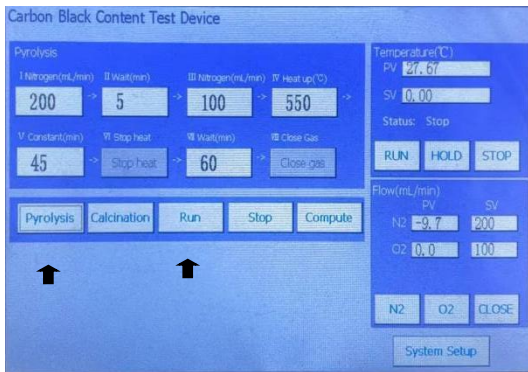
Carbon Black Content Test Device

Pyrolysis

I Nitrogen(mL/min) 200
II Wait(min) 5
III Nitrogen(mL/min) 100
IV Heat up(℃) 550
V Constant(min) 45
VI Stop heat Stop heat
VII Wait(min) 60
VIII Close Gas Close gas

Pyrolysis Calcination Run Stop Compute

Temperature(℃)
PV 27.67
SV 0.00
Status: Stop

RUN HOLD STOP

Flow(mL/min)

| | PV | SV |
|---|---|---|
| N2 | -9.7 | 200 |
| O2 | 0.0 | 100 |

N2 O2 CLOSE

System Setup